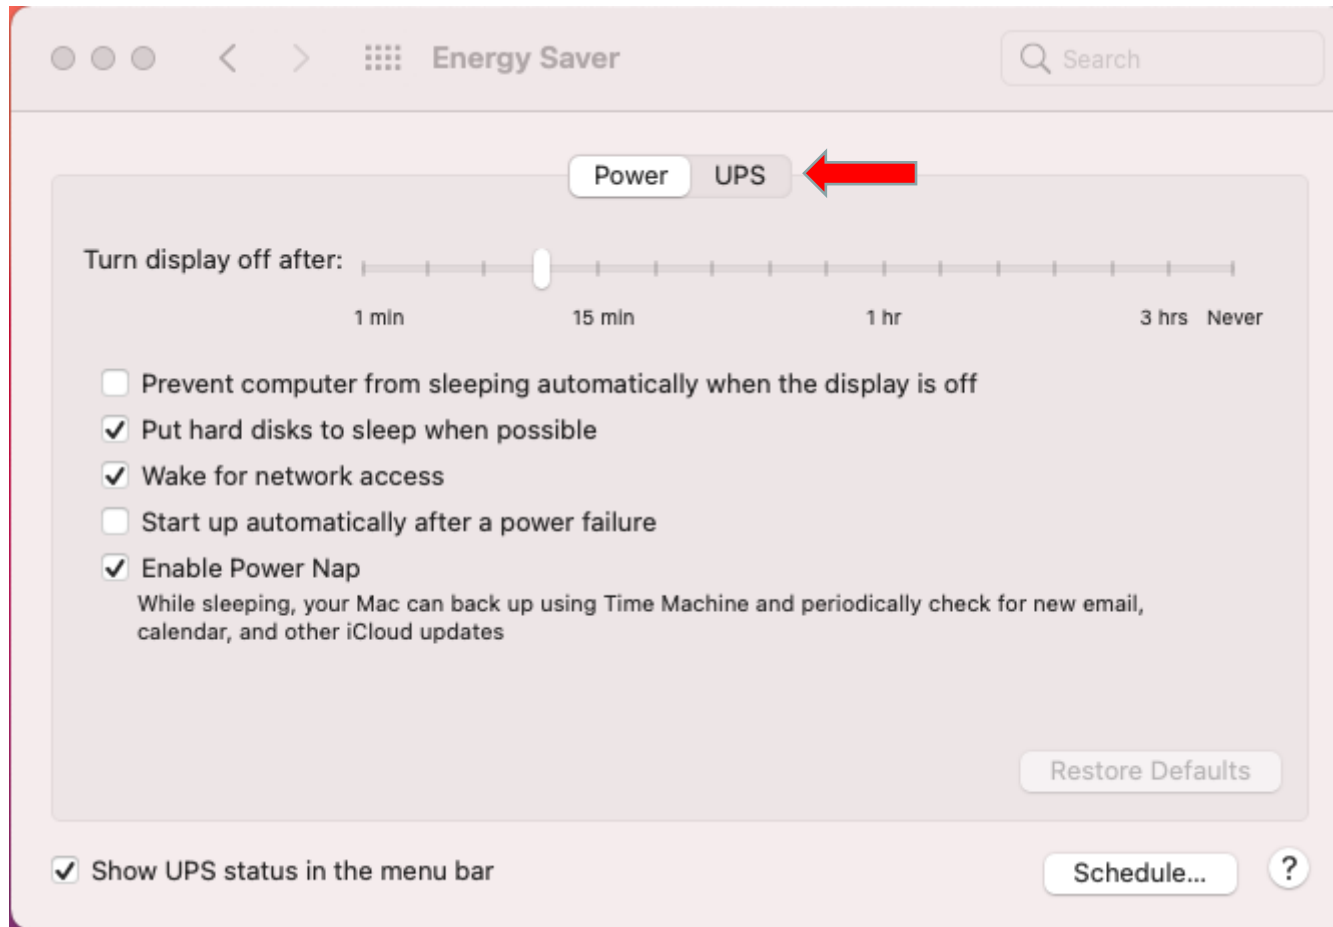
Energy Saver

Search

Power UPS

Turn display off after:

1 min 15 min 1 hr 3 hrs Never

Prevent computer from sleeping automatically when the display is off

✓ Put hard disks to sleep when possible

✓ Wake for network access

Start up automatically after a power failure

✓ Enable Power Nap

While sleeping, your Mac can back up using Time Machine and periodically check for new email, calendar, and other iCloud updates

Restore Defaults

✓ Show UPS status in the menu bar

Schedule...

?